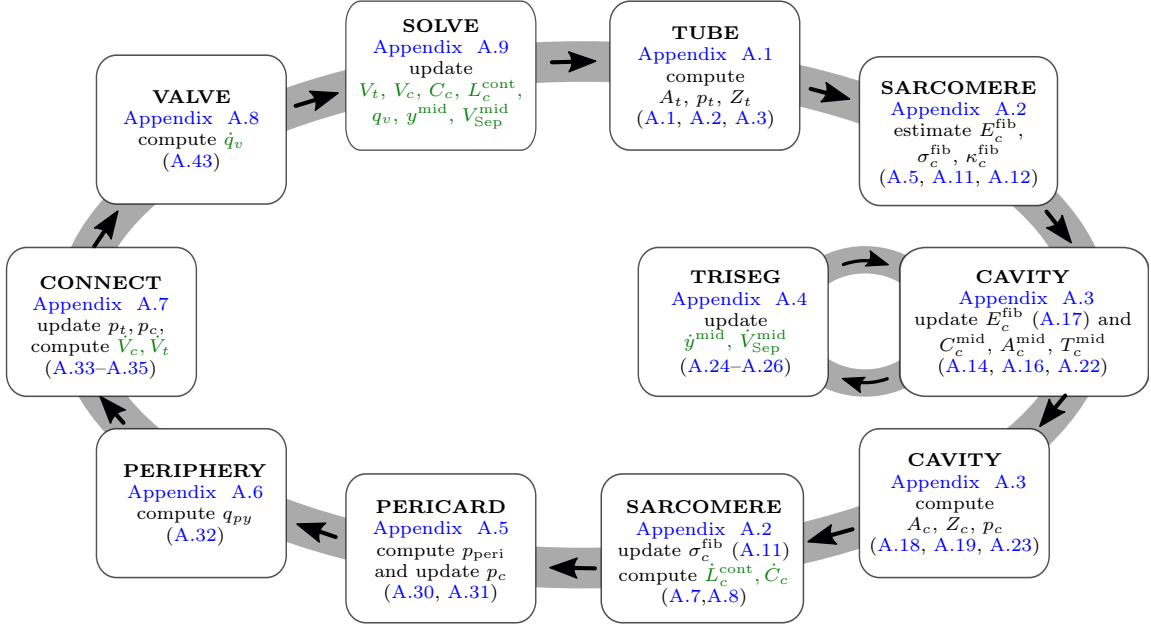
**SOLVE**
Appendix A.9
update
$V_t$, $V_c$, $C_c$, $L_c^{\text{cont}}$, $q_v$, $y^{\text{mid}}$, $V_{\text{Sep}}^{\text{mid}}$

**TUBE**
Appendix A.1
compute
$A_t$, $p_t$, $Z_t$
(A.1, A.2, A.3)

**SARCOMERE**
Appendix A.2
estimate $E_c^{\text{fib}}$, $\sigma_c^{\text{fib}}$, $\kappa_c^{\text{fib}}$
(A.5, A.11, A.12)

**CAVITY**
Appendix A.3
update $E_c^{\text{fib}}$ (A.17) and $C_c^{\text{mid}}$, $A_c^{\text{mid}}$, $T_c^{\text{mid}}$
(A.14, A.16, A.22)

**TRISEG**
Appendix A.4
update
$\dot{y}^{\text{mid}}$, $\dot{V}_{\text{Sep}}^{\text{mid}}$
(A.24–A.26)

**CAVITY**
Appendix A.3
compute
$A_c$, $Z_c$, $p_c$
(A.18, A.19, A.23)

**SARCOMERE**
Appendix A.2
update $\sigma_c^{\text{fib}}$ (A.11)
compute $\dot{L}_c^{\text{cont}}$, $\dot{C}_c$
(A.7,A.8)

**PERICARD**
Appendix A.5
compute $p_{\text{peri}}$
and update $p_c$
(A.30, A.31)

**PERIPHERY**
Appendix A.6
compute $q_{py}$
(A.32)

**CONNECT**
Appendix A.7
update $p_t, p_c$,
compute $\dot{V}_c, \dot{V}_t$
(A.33–A.35)

**VALVE**
Appendix A.8
compute $\dot{q}_v$
(A.43)